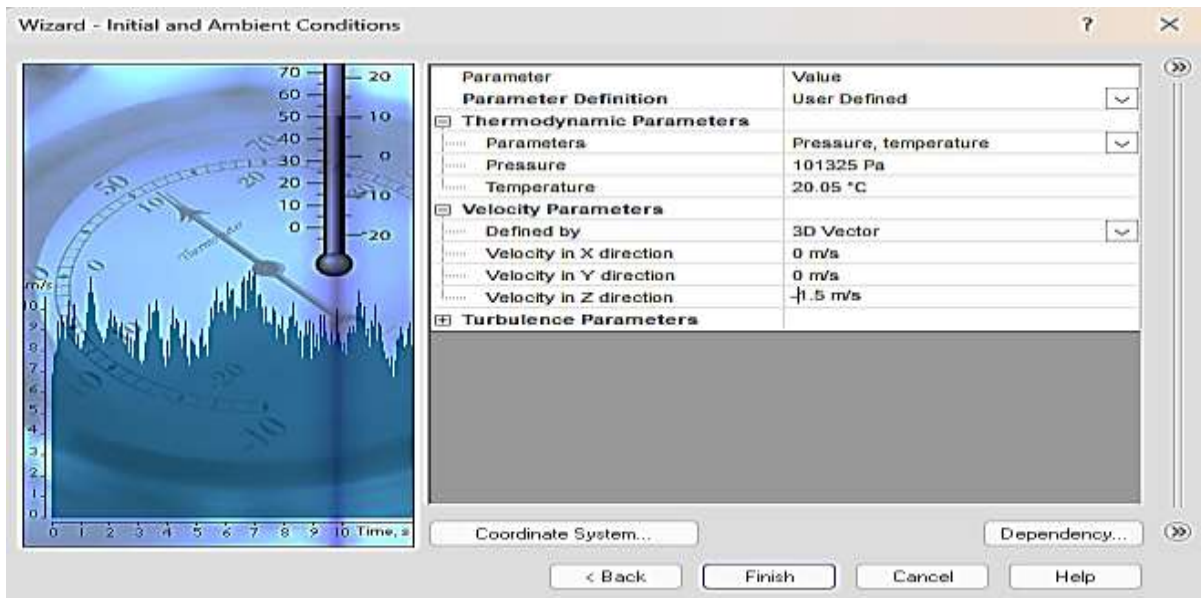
Wizard - Initial and Ambient Conditions

?

×

70
60
50
40
30
20
10
0

20
10
0
-10
-20

m/s
10
9
8
7
6
5
4
3
2
1
0

0 1 2 3 4 5 6 7 8 9 10 Time, s

| Parameter | Value |
|---|---|
| Parameter Definition | User Defined |
| ⊟ Thermodynamic Parameters | |
| Parameters | Pressure, temperature |
| Pressure | 101325 Pa |
| Temperature | 20.05 °C |
| ⊟ Velocity Parameters | |
| Defined by | 3D Vector |
| Velocity in X direction | 0 m/s |
| Velocity in Y direction | 0 m/s |
| Velocity in Z direction | -1.5 m/s |
| ⊞ Turbulence Parameters | |

Coordinate System...

Dependency...

< Back

Finish

Cancel

Help